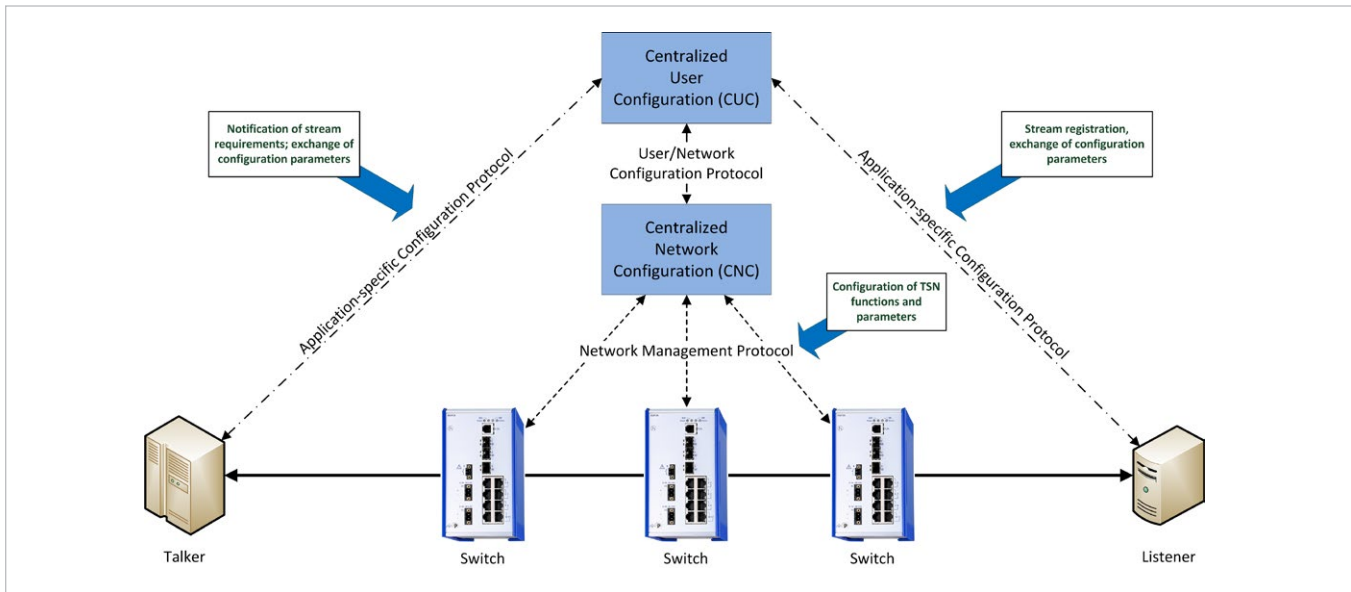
Centralized User Configuration (CUC)

Notification of stream requirements; exchange of configuration parameters

Stream registration, exchange of configuration parameters

User/Network Configuration Protocol

Application-specific Configuration Protocol

Application-specific Configuration Protocol

Centralized Network Configuration (CNC)

Configuration of TSN functions and parameters

Network Management Protocol

Talker

Switch

Switch

Switch

Listener